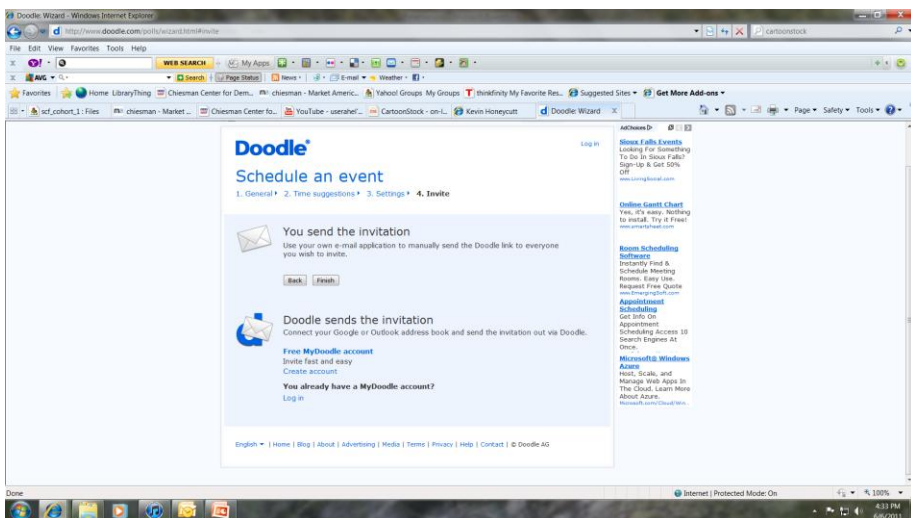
Doodle: Wizard - Windows Internet Explorer

http://www.doodle.com/polls/wizard.html#invite

cartoonstock

File Edit View Favorites Tools Help

WEB SEARCH My Apps

AVG Search Page Status News E-mail Weather

Favorites Home LibraryThing Chiesman Center for Dem... chiesman - Market Americ... Yahoo! Groups My Groups thinkfinity My Favorite Res... Suggested Sites Get More Add-ons

scf_cohort_1 : Files chiesman - Market ... Chiesman Center fo... YouTube - userahel'... CartoonStock - on-l... Kevin Honeycutt Doodle: Wizard

Page Safety Tools

Doodle

Log in

Schedule an event

1. General 2. Time suggestions 3. Settings 4. Invite

You send the invitation

Use your own e-mail application to manually send the Doodle link to everyone you wish to invite.

Back Finish

Doodle sends the invitation

Connect your Google or Outlook address book and send the invitation out via Doodle.

Free MyDoodle account
Invite fast and easy
Create account

You already have a MyDoodle account?
Log in

English | Home | Blog | About | Advertising | Media | Terms | Privacy | Help | Contact | © Doodle AG

AdChoices

Sioux Falls Events
Looking For Something To Do In Sioux Falls? Sign-Up & Get 50% Off
www.LivingSocial.com

Online Gantt Chart
Yes, it's easy. Nothing to install. Try it Free!
www.smartsheet.com

Room Scheduling Software
Instantly Find & Schedule Meeting Rooms. Easy Use. Request Free Quote
www.EmergingSoft.com

Appointment Scheduling
Get Info On Appointment Scheduling Access 18 Search Engines At Once.

Microsoft® Windows Azure
Host, Scale, and Manage Web Apps In The Cloud. Learn More About Azure.
Microsoft.com/Cloud/Win...

Done

Internet | Protected Mode: On

100%

4:33 PM
6/6/2011